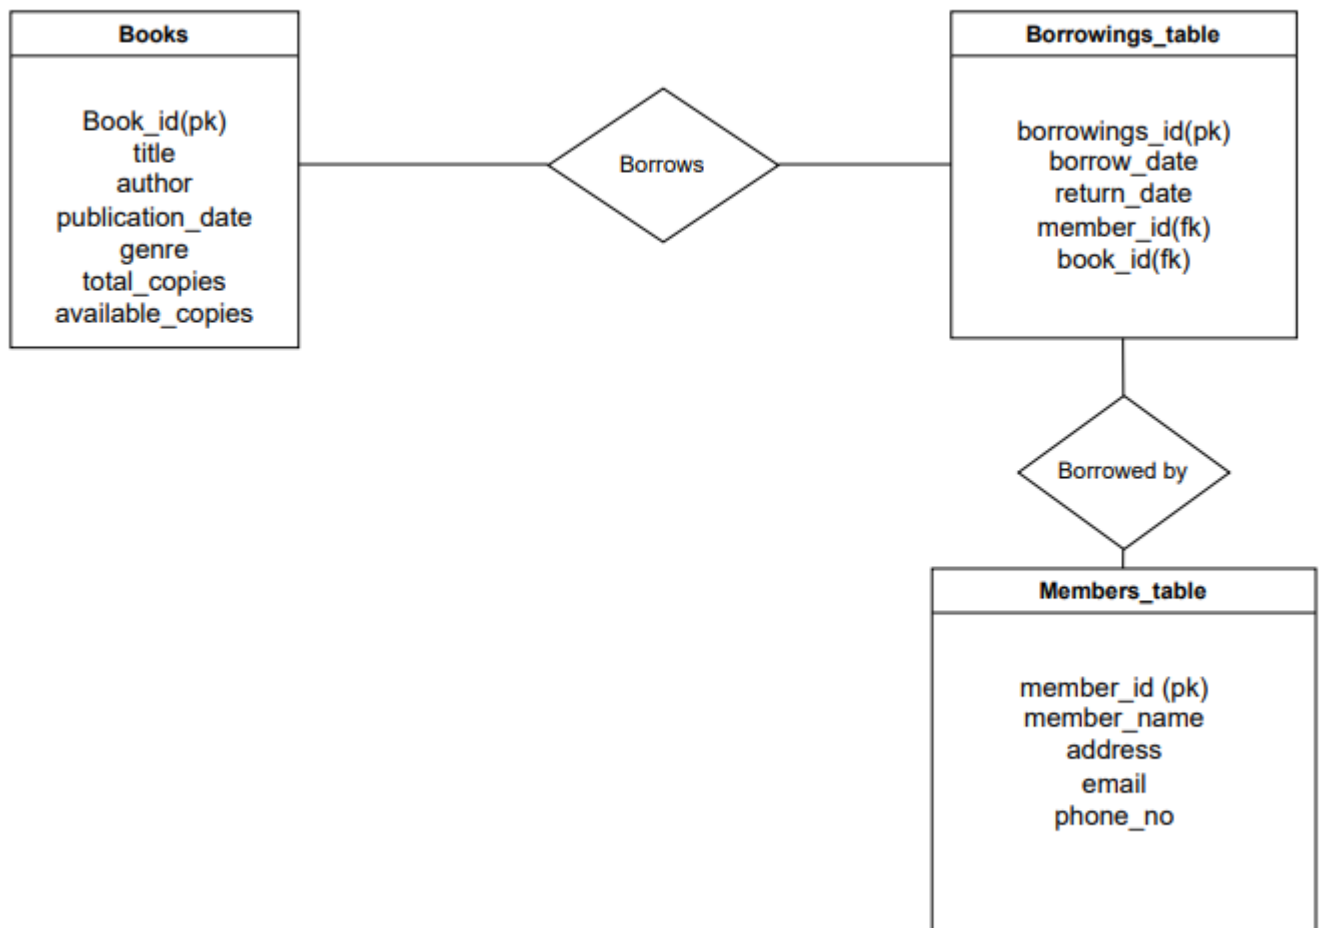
Books

Book_id(pk)
title
author
publication_date
genre
total_copies
available_copies

Borrows

Borrowings_table

borrowings_id(pk)
borrow_date
return_date
member_id(fk)
book_id(fk)

Borrowed by

Members_table

member_id (pk)
member_name
address
email
phone_no